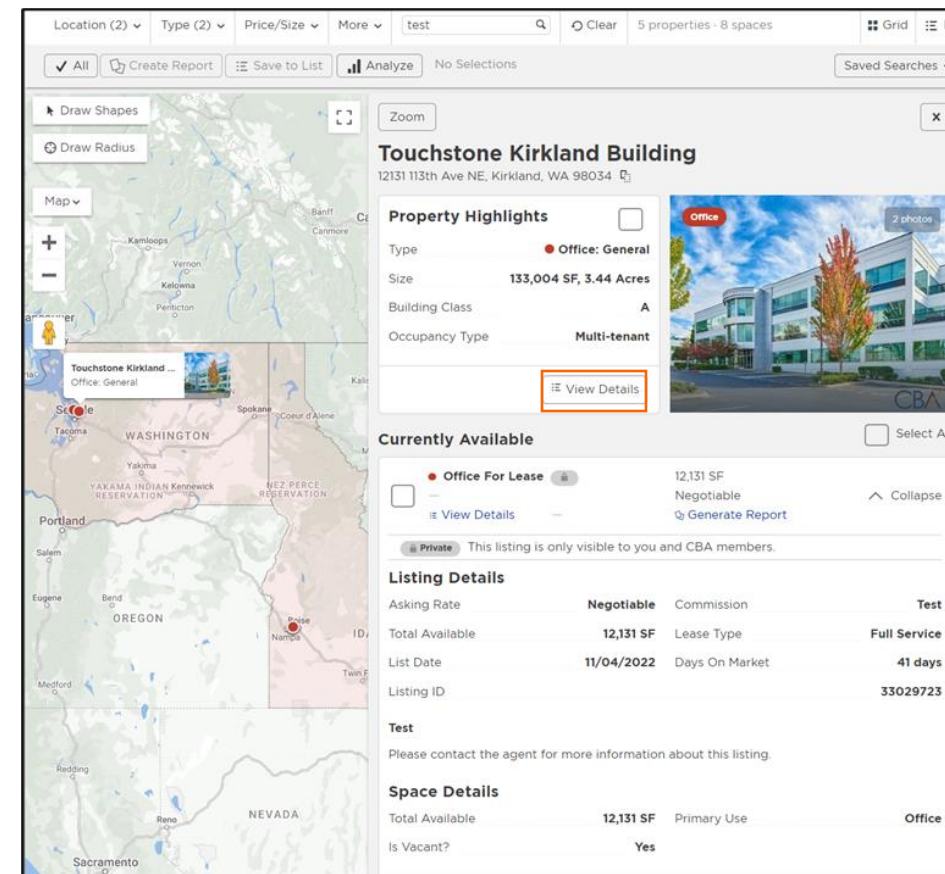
Location (2) Type (2) Price/Size More test Clear 5 properties · 8 spaces Grid

All Create Report Save to List Analyze No Selections Saved Searches

Draw Shapes
Draw Radius
Map
+
−

Banff
Canmore
Kamloops
Vernon
Kelowna
Penticton
Touchstone Kirkland ...
Office: General
Seattle
Tacoma
Spokane
Coeur d'Alene
WASHINGTON
Yakima
YAKAMA INDIAN RESERVATION
Kennewick
NEZ PERCE RESERVATION
Portland
Salem
Eugene
Bend
OREGON
Boise
Nampa
Twin F
Medford
Redding
Reno
NEVADA
Sacramento

Zoom
×

Touchstone Kirkland Building
12131 113th Ave NE, Kirkland, WA 98034

Property Highlights
Type Office: General
Size 133,004 SF, 3.44 Acres
Building Class A
Occupancy Type Multi-tenant
View Details

Office
2 photos
CBA

Currently Available
Select A

Office For Lease
—
View Details
—
12,131 SF
Negotiable
Generate Report
Collapse

Private This listing is only visible to you and CBA members.

Listing Details
| | | | |
|---|---|---|---|
| Asking Rate | Negotiable | Commission | Test |
| Total Available | 12,131 SF | Lease Type | Full Service |
| List Date | 11/04/2022 | Days On Market | 41 days |
| Listing ID | | | 33029723 |

Test
Please contact the agent for more information about this listing.

Space Details
| | | | |
|---|---|---|---|
| Total Available | 12,131 SF | Primary Use | Office |
| Is Vacant? | Yes | | |